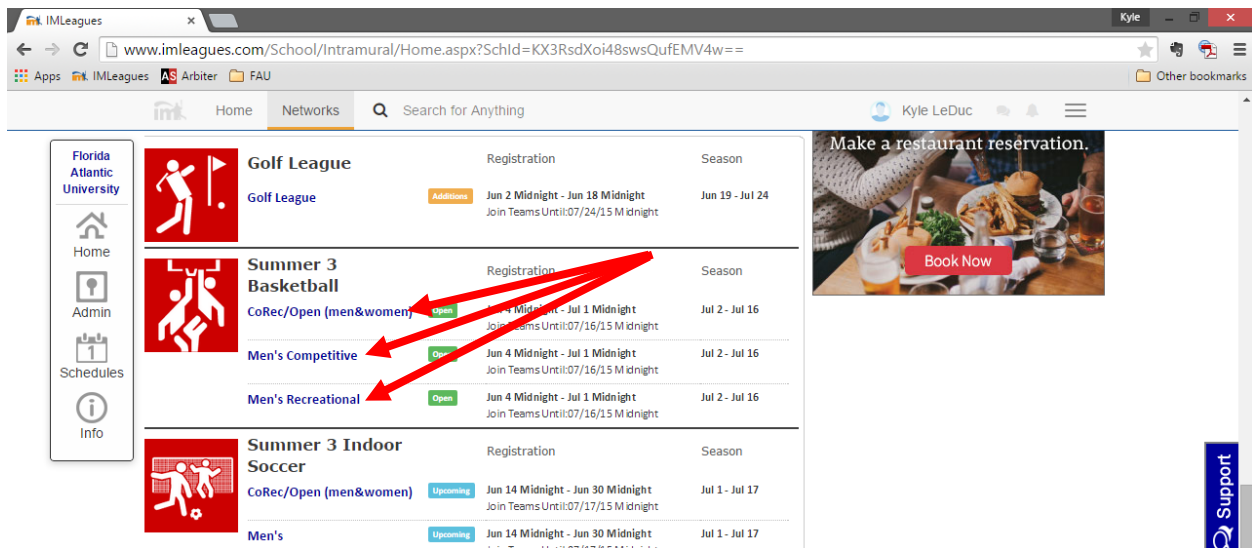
IMLeagues

Kyle

www.imleagues.com/School/Intramural/Home.aspx?SchId=KX3RsdXoi48swsQufEMV4w==

Apps IMLeagues Arbiter FAU Other bookmarks

Home Networks Search for Anything Kyle LeDuc

Florida Atlantic University

Home

Admin

Schedules

Info

Golf League

Registration Season

Golf League Additions Jun 2 Midnight - Jun 18 Midnight Join Teams Until:07/24/15 Midnight Jun 19 - Jul 24

Summer 3 Basketball

Registration Season

CoRec/Open (men&women) Open Jun 4 Midnight - Jul 1 Midnight Join Teams Until:07/16/15 Midnight Jul 2 - Jul 16

Men's Competitive Open Jun 4 Midnight - Jul 1 Midnight Join Teams Until:07/16/15 Midnight Jul 2 - Jul 16

Men's Recreational Open Jun 4 Midnight - Jul 1 Midnight Join Teams Until:07/16/15 Midnight Jul 2 - Jul 16

Summer 3 Indoor Soccer

Registration Season

CoRec/Open (men&women) Upcoming Jun 14 Midnight - Jun 30 Midnight Join Teams Until:07/17/15 Midnight Jul 1 - Jul 17

Men's Upcoming Jun 14 Midnight - Jun 30 Midnight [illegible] Jul 1 - Jul 17

Make a restaurant reservation.

Book Now

Support